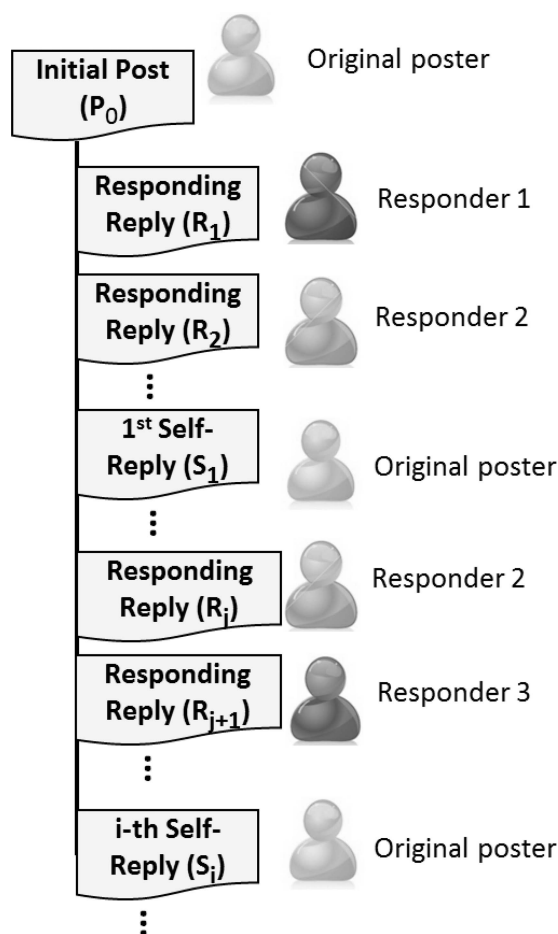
Initial Post ($P_0$)

Original poster

Responding Reply ($R_1$)

Responder 1

Responding Reply ($R_2$)

Responder 2

⋮

1$^{st}$ Self-Reply ($S_1$)

Original poster

⋮

Responding Reply ($R_j$)

Responder 2

Responding Reply ($R_{j+1}$)

Responder 3

⋮

i-th Self-Reply ($S_i$)

Original poster

⋮